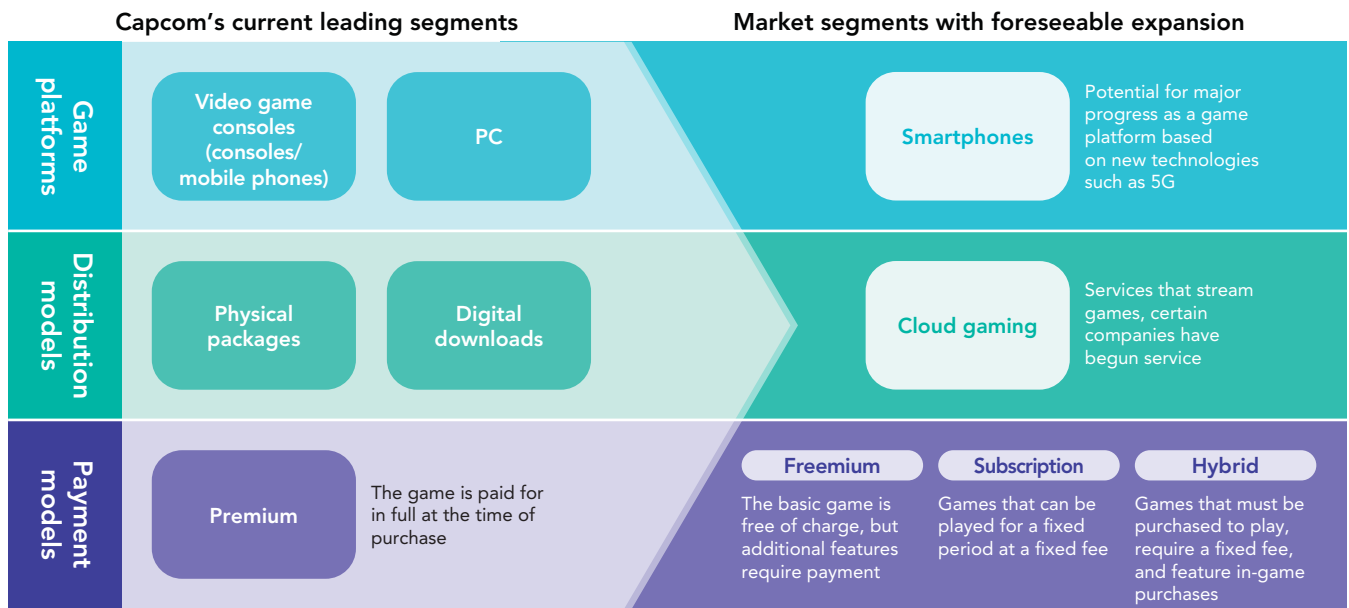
Capcom's current leading segments

Market segments with foreseeable expansion

Game platforms

Video game consoles (consoles/ mobile phones)

PC

Smartphones

Potential for major progress as a game platform based on new technologies such as 5G

Distribution models

Physical packages

Digital downloads

Cloud gaming

Services that stream games, certain companies have begun service

Payment models

Premium

The game is paid for in full at the time of purchase

Freemium

The basic game is free of charge, but additional features require payment

Subscription

Games that can be played for a fixed period at a fixed fee

Hybrid

Games that must be purchased to play, require a fixed fee, and feature in-game purchases